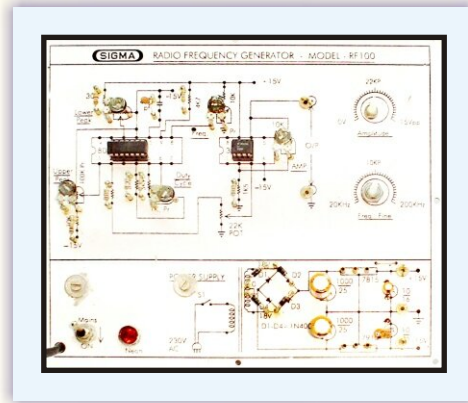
SIGMA RADIO FREQUENCY GENERATOR - MODEL - RF100

+15V

-15V

Freq

Duty Cycle

O/P

AMP

10K

22KP

0V

5Vpp

Amplitude

10KP

20KHz

200KHz

Freq. Fine

22K POT

Mains

Neon

POWER SUPPLY

230V AC

D1-D4 - 1N4007

1000 25

1000 25

7815

7915

-15V

+15V